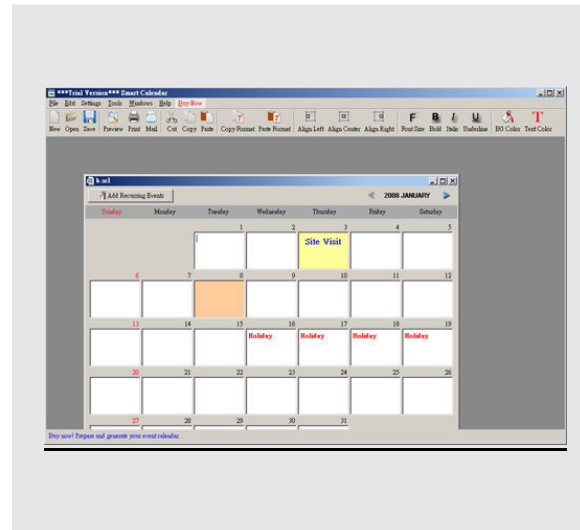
***Trial Version*** Smart Calendar

File Edit Settings Tools Windows Help Buy Now

New Open Save Preview Print Mail Cut Copy Paste Copy Format Paste Format Align Left Align Center Align Right Font Size Bold Italic Underline BG Color Text Color

b.scl

Add Recurring Events

2008 JANUARY

| Sunday | Monday | Tuesday | Wednesday | Thursday | Friday | Saturday |
|---|---|---|---|---|---|---|
| | | 1 | 2 | 3 Site Visit | 4 | 5 |
| 6 | 7 | 8 | 9 | 10 | 11 | 12 |
| 13 | 14 | 15 | 16 Holiday | 17 Holiday | 18 Holiday | 19 Holiday |
| 20 | 21 | 22 | 23 | 24 | 25 | 26 |
| 27 | 28 | 29 | 30 | 31 | | |

Buy now! Prepare and generate your event calendar.